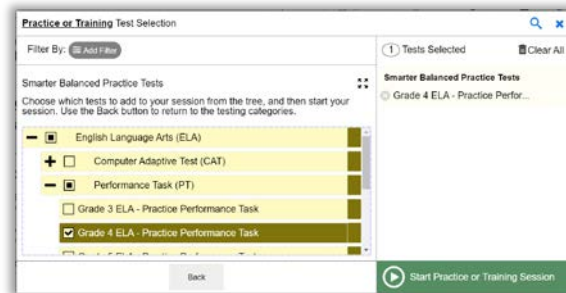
Practice or Training Test Selection

Filter By: Add Filter

Smarter Balanced Practice Tests

Choose which tests to add to your session from the tree, and then start your session. Use the Back button to return to the testing categories.

English Language Arts (ELA)

Computer Adaptive Test (CAT)

Performance Task (PT)

Grade 3 ELA - Practice Performance Task

Grade 4 ELA - Practice Performance Task

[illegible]

Back

1 Tests Selected

Clear All

Smarter Balanced Practice Tests

Grade 4 ELA - Practice Perfor...

Start Practice or Training Session